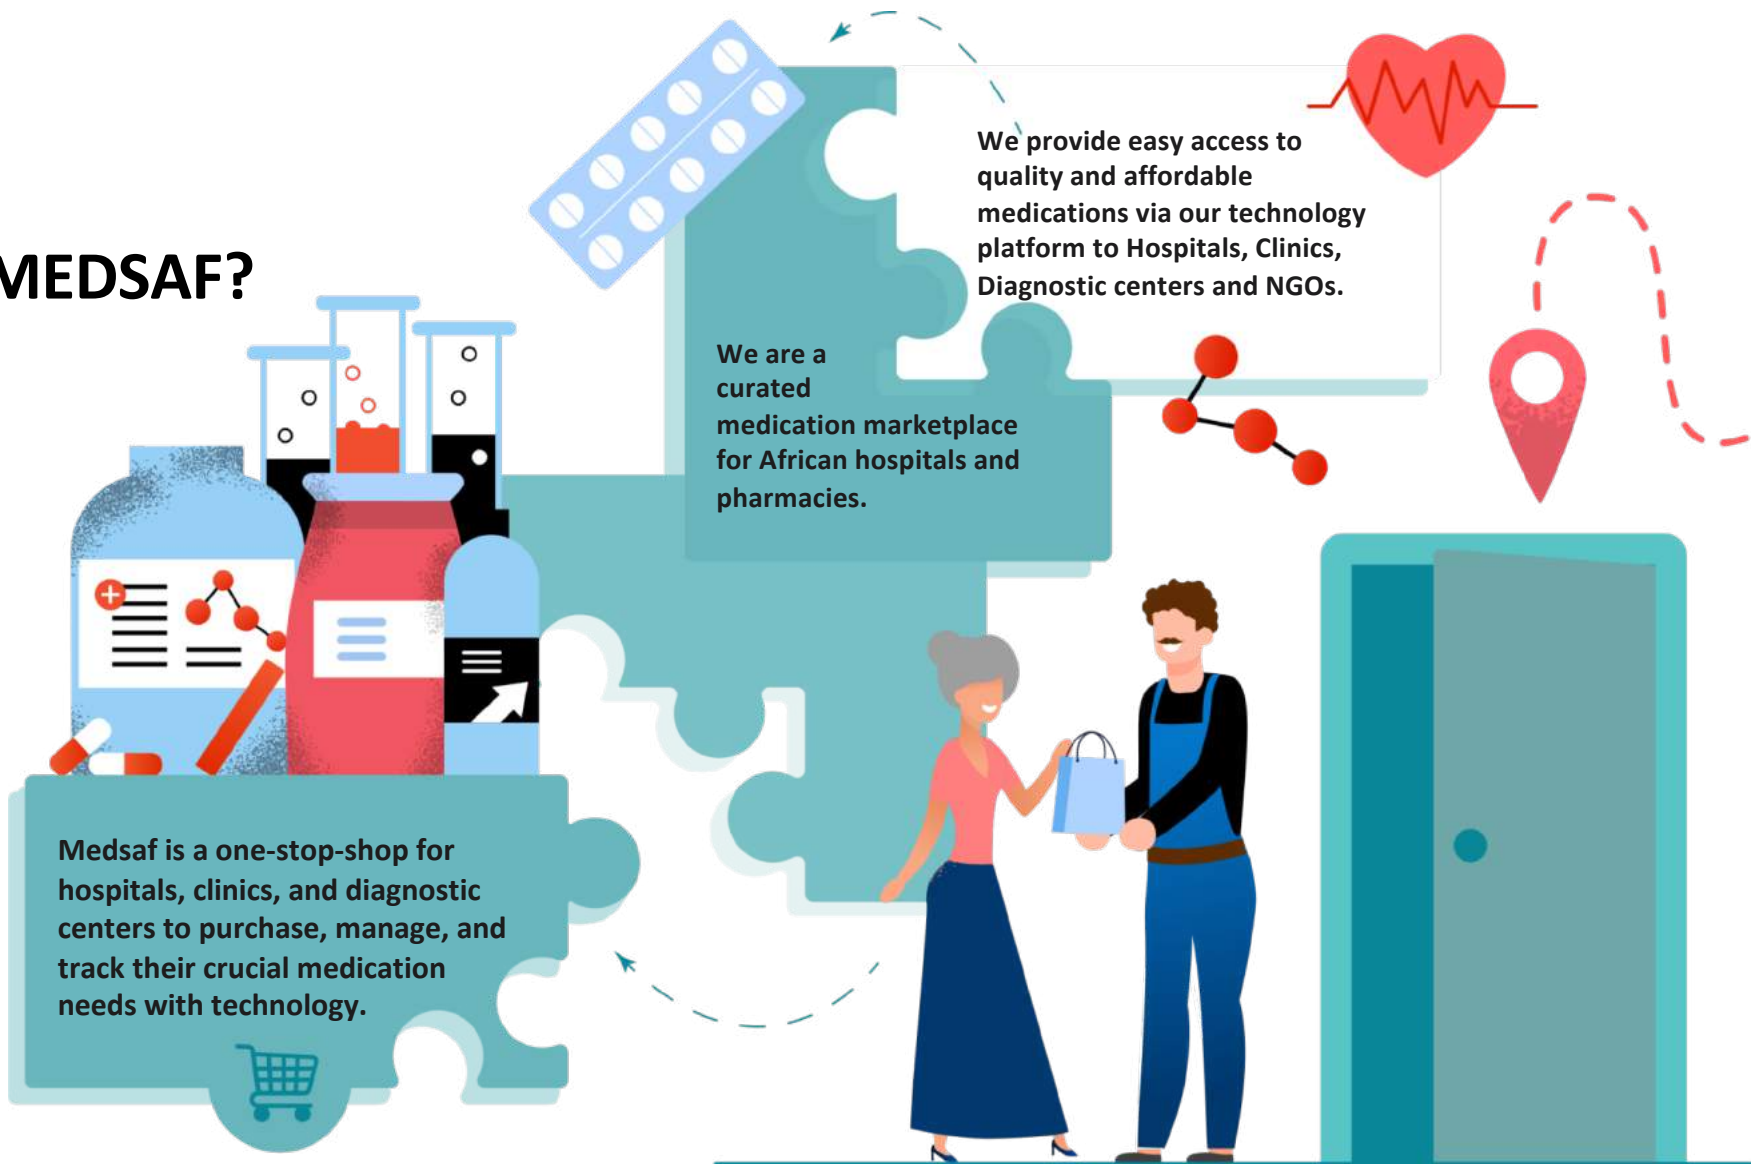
MEDSAF?

We provide easy access to quality and affordable medications via our technology platform to Hospitals, Clinics, Diagnostic centers and NGOs.

We are a curated medication marketplace for African hospitals and pharmacies.

Medsaf is a one-stop-shop for hospitals, clinics, and diagnostic centers to purchase, manage, and track their crucial medication needs with technology.